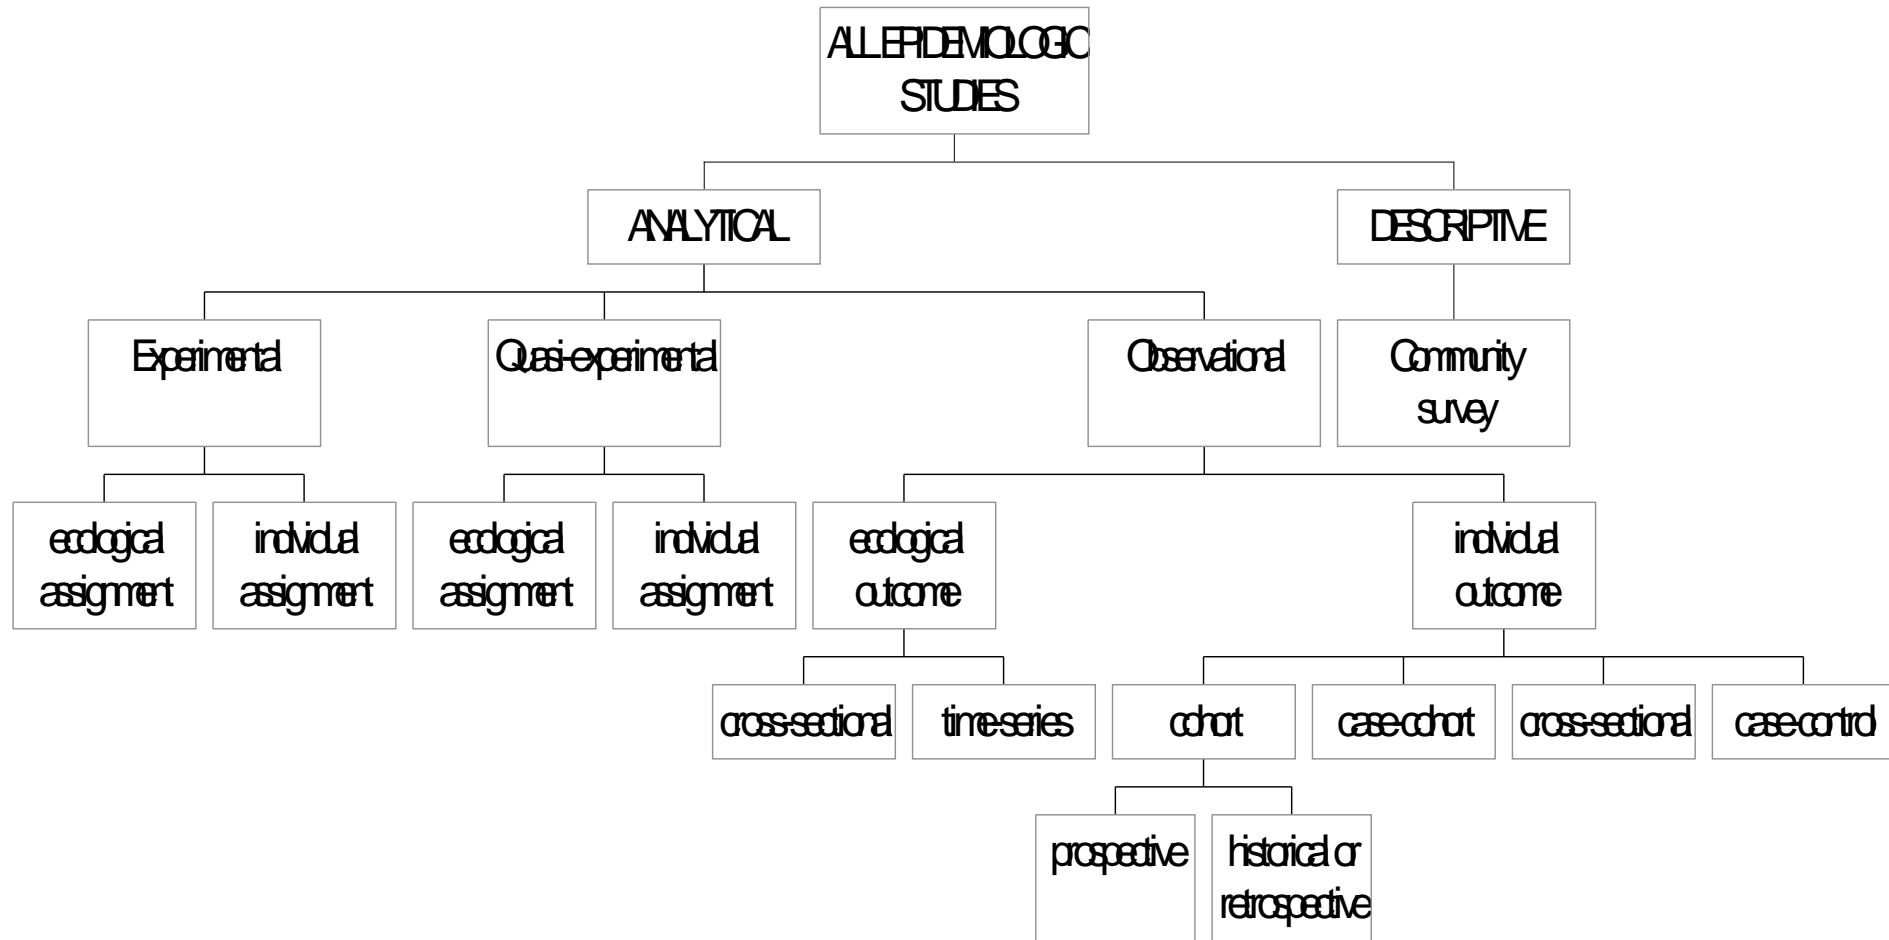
ALL EPIDEMIOLOGIC STUDIES

ANALYTICAL

DESCRIPTIVE

Experimental

Quasi-experimental

Observational

Community survey

ecological assigment

individual assigment

ecological assigment

individual assigment

ecological outcome

individual outcome

cross-sectional

time-series

cohort

case-cohort

cross-sectional

case-control

prospective

historical or retrospective